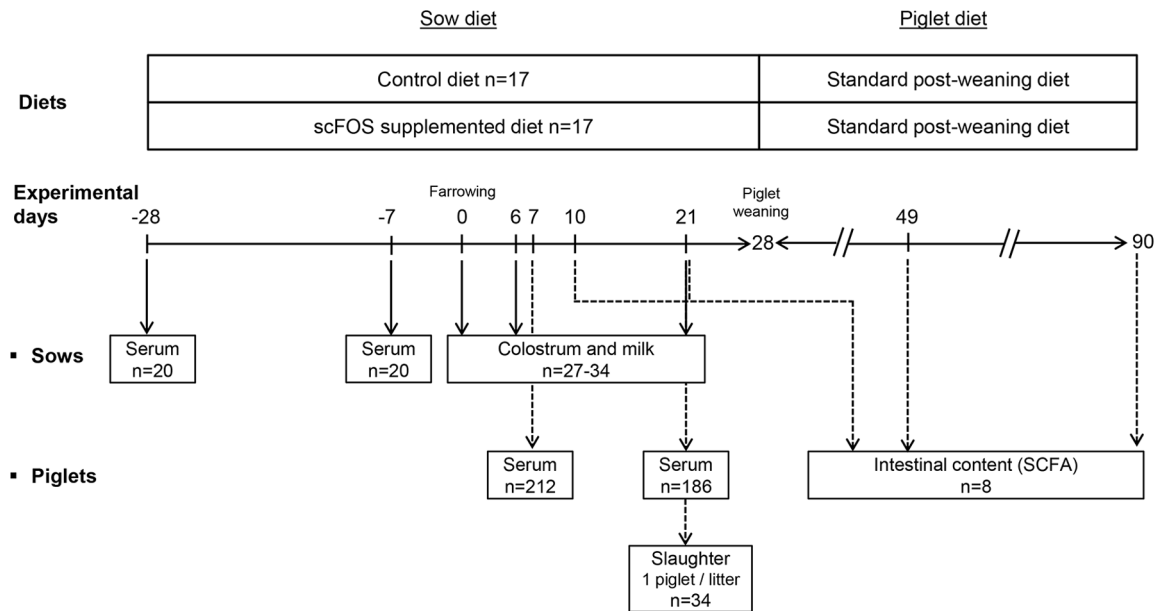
Sow diet

Piglet diet

Diets

| Control diet n=17 | Standard post-weaning diet |
|---|---|
| scFOS supplemented diet n=17 | Standard post-weaning diet |

Experimental days

-28

-7

Farrowing

0

6

7

10

21

Piglet weaning

28

49

90

▪ Sows

Serum n=20

Serum n=20

Colostrum and milk n=27-34

▪ Piglets

Serum n=212

Serum n=186

Intestinal content (SCFA) n=8

Slaughter 1 piglet / litter n=34